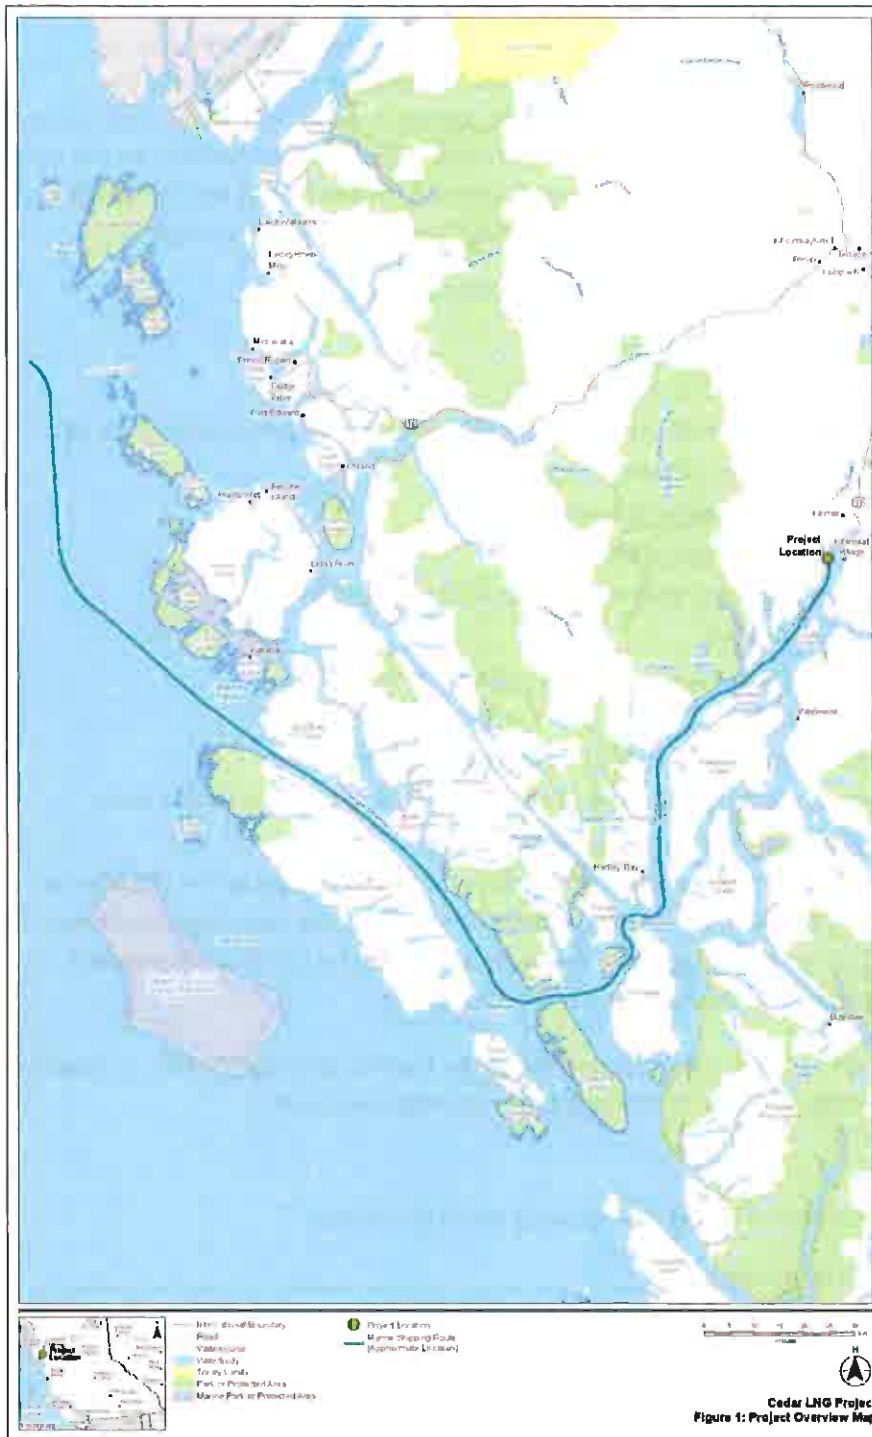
Lax Kw'alaams

Metlakatla

Prince Rupert

Port Edward

16

Project Location

Hartley Bay

37

Kitimat

Kitamaat Village

Terrace

Legend items:
International Boundary
Road
Watercourse
Waterbody
Treaty Lands
Park or Protected Area
Marine Park or Protected Area

Project Location
Marine Shipping Route (Approximate Location)

Project Location

N

Cedar LNG Projec
Figure 1: Project Overview Ma